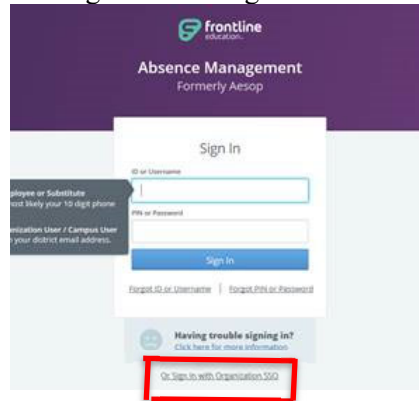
frontline education.

Absence Management
Formerly Aesop

Sign In

ID or Username

PIN or Password

Sign In

Forgot ID or Username | Forgot PIN or Password

ployee or Substitute
ost likely your 10 digit phone

anization User / Campus User
your district email address.

Having trouble signing in?
Click here for more information

Or Sign in with Organization SSO